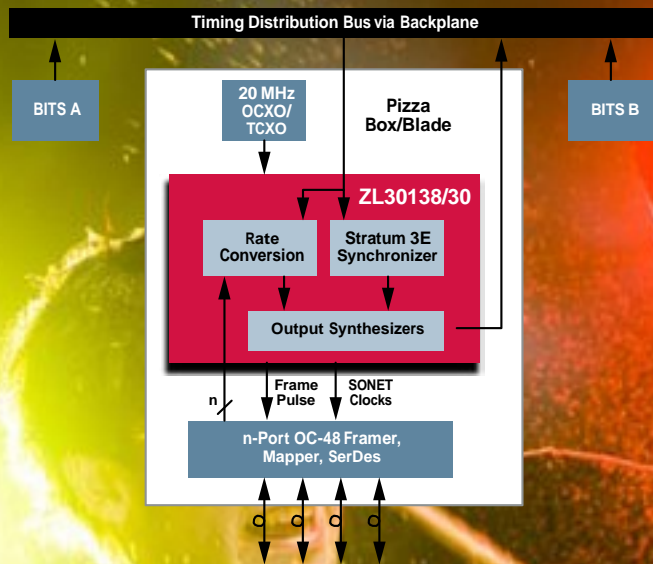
Timing Distribution Bus via Backplane

BITS A

20 MHz OCXO/ TCXO

Pizza Box/Blade

BITS B

ZL30138/30

Rate Conversion

Stratum 3E Synchronizer

Output Synthesizers

n

Frame Pulse

SONET Clocks

n-Port OC-48 Framer, Mapper, SerDes